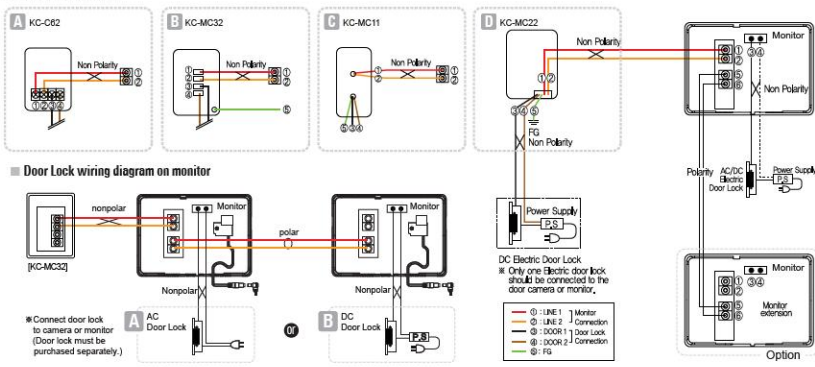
A KC-C62

Non Polarity

①②

①②③④

B KC-MC32

①②③④

Non Polarity

①②

⑤

C KC-MC11

①②

Non Polarity

①②

⑤③④

D KC-MC22

Non Polarity

①②

⑤③④

FG

Non Polarity

Monitor

③④

①②

⑤⑥

Non Polarity

Polarity

AC/DC Electric Door Lock

Power Supply

P.S

Power Supply

P.S

DC Electric Door Lock

※ Only one Electric door lock should be connected to the door camera or monitor.

| | |
|---|---|
| ① : LINE 1 | Monitor Connection |
| ② : LINE 2 | |
| ③ : DOOR 1 | Door Lock Connection |
| ④ : DOOR 2 | |
| ⑤ : FG | |

Monitor

③④

①②

⑤⑥

Monitor extension

Option

■ Door Lock wiring diagram on monitor

nonpolar

Monitor

polar

Monitor

[KC-MC32]

Nonpolar

※Connect door lock to camera or monitor (Door lock must be purchased separately.)

A AC Door Lock

or

B DC Door Lock

P.S